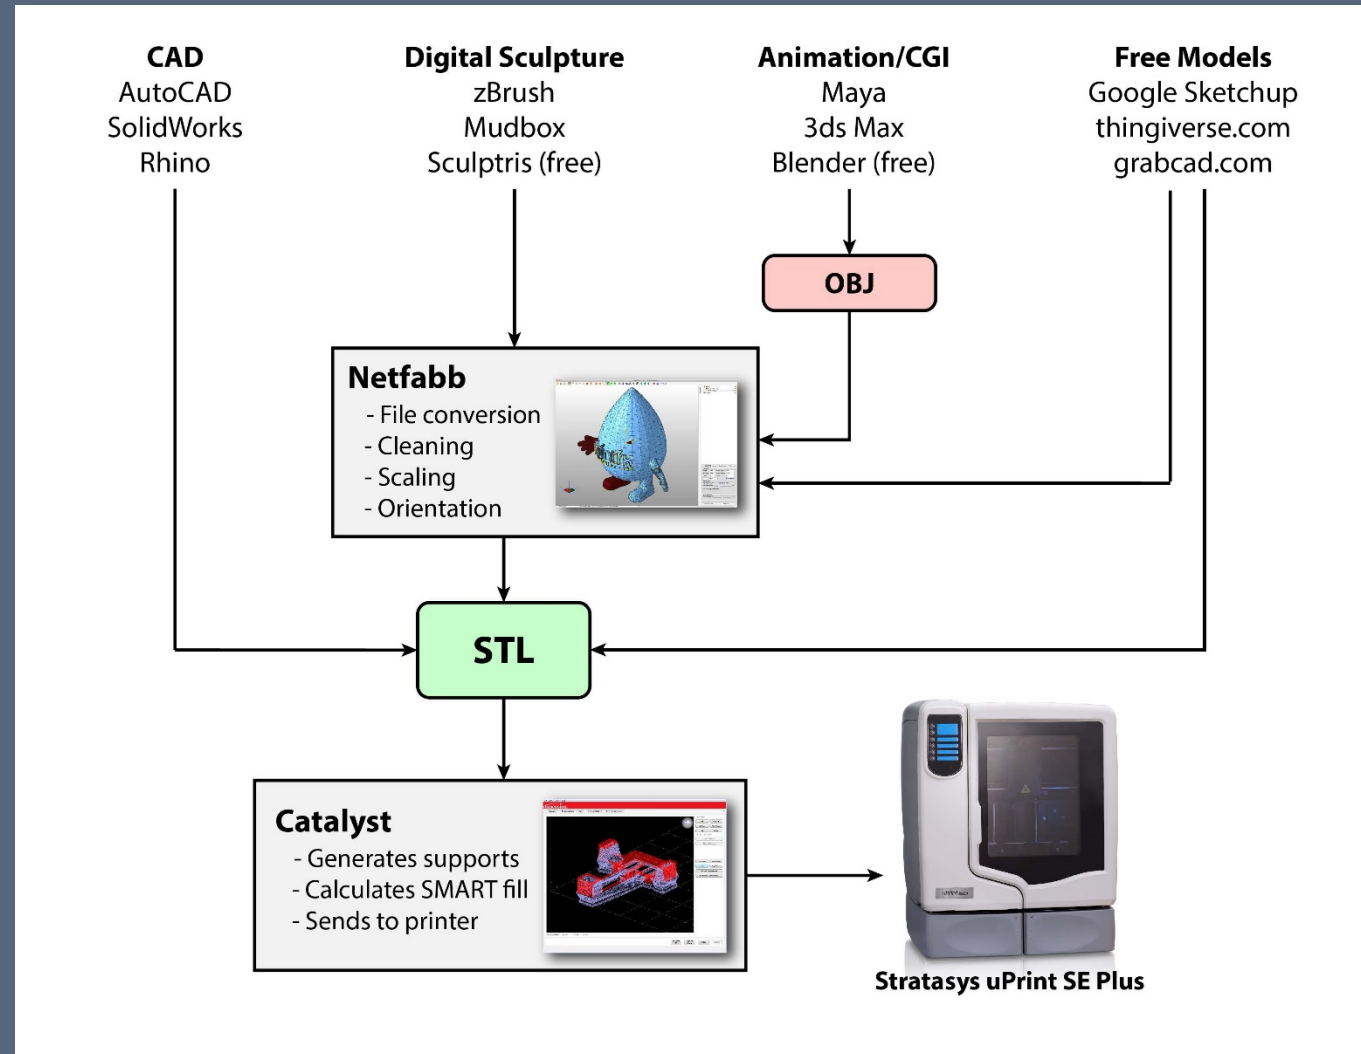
**CAD**
AutoCAD
SolidWorks
Rhino

**Digital Sculpture**
zBrush
Mudbox
Sculptris (free)

**Animation/CGI**
Maya
3ds Max
Blender (free)

**Free Models**
Google Sketchup
thingiverse.com
grabcad.com

OBJ

**Netfabb**
- File conversion
- Cleaning
- Scaling
- Orientation

STL

**Catalyst**
- Generates supports
- Calculates SMART fill
- Sends to printer

Stratasys uPrint SE Plus